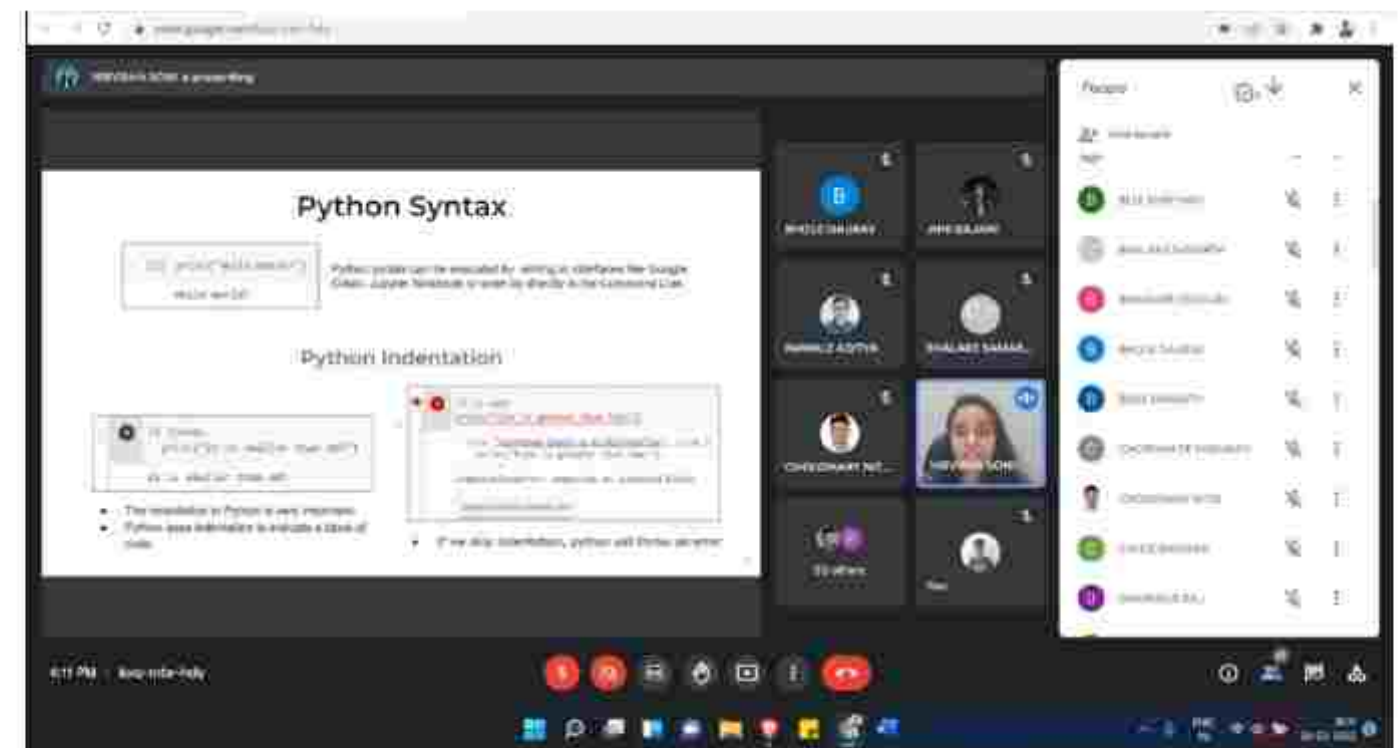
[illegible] is presenting

Python Syntax

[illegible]

Python syntax can be executed by writing in interfaces like Google Colab, Jupyter Notebook or even by directly in the Command Line.

Python Indentation

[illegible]

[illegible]

- The indentation in Python is very important.
- Python uses indentation to indicate a block of code.

- If we skip indentation, python will throw an error

People

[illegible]

23 others

You

6:11 PM | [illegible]